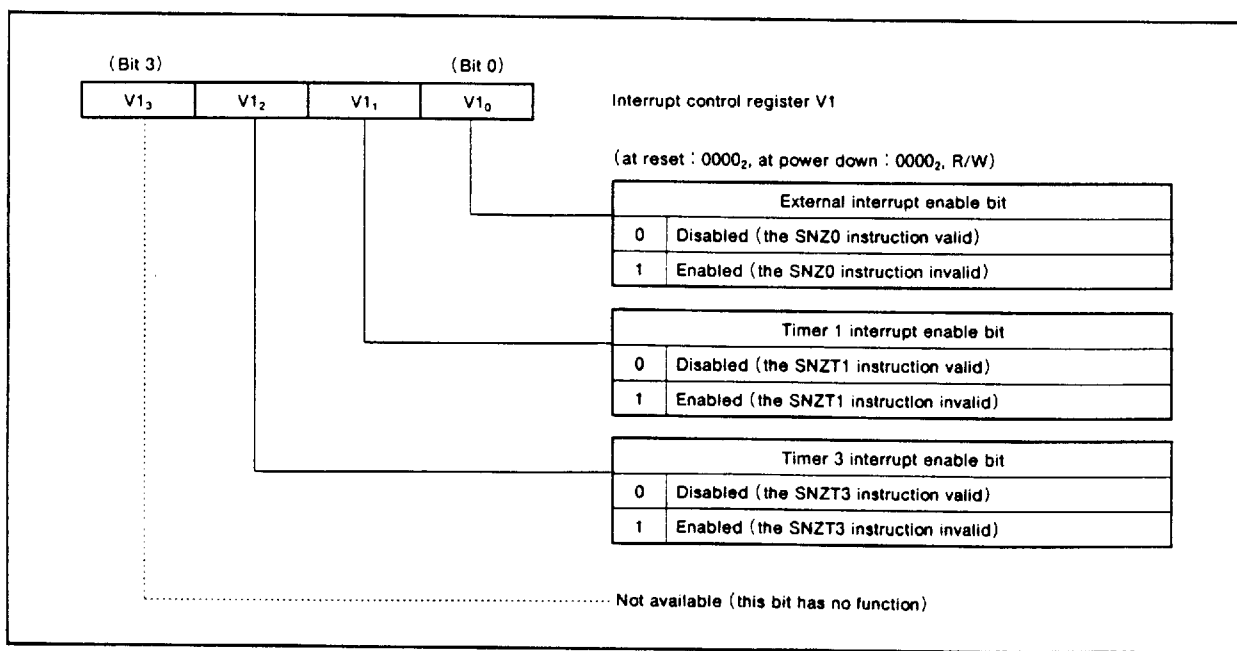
(Bit 3) (Bit 0)

| $V1_3$ | $V1_2$ | $V1_1$ | $V1_0$ |
|---|---|---|---|

Interrupt control register V1

(at reset : $0000_2$, at power down : $0000_2$, R/W)

| External interrupt enable bit | |
|---|---|
| 0 | Disabled (the SNZ0 instruction valid) |
| 1 | Enabled (the SNZ0 instruction invalid) |

| Timer 1 interrupt enable bit | |
|---|---|
| 0 | Disabled (the SNZT1 instruction valid) |
| 1 | Enabled (the SNZT1 instruction invalid) |

| Timer 3 interrupt enable bit | |
|---|---|
| 0 | Disabled (the SNZT3 instruction valid) |
| 1 | Enabled (the SNZT3 instruction invalid) |

Not available (this bit has no function)